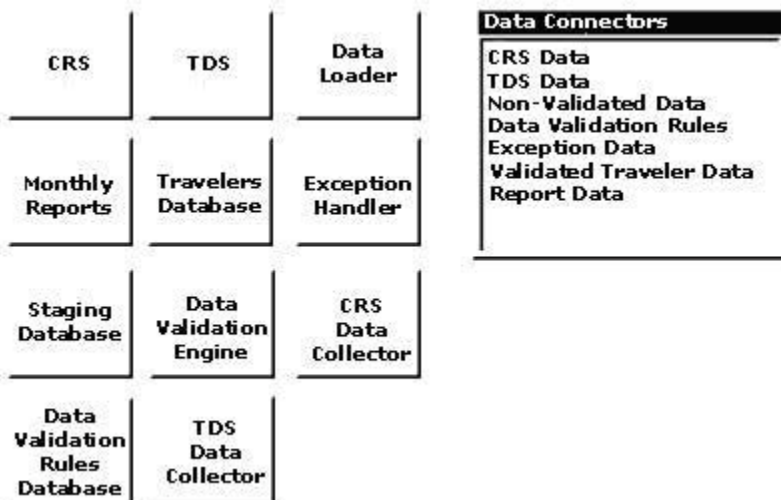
CRS

TDS

Data Loader

Monthly Reports

Travelers Database

Exception Handler

Staging Database

Data Validation Engine

CRS Data Collector

Data Validation Rules Database

TDS Data Collector

Data Connectors

CRS Data
TDS Data
Non-Validated Data
Data Validation Rules
Exception Data
Validated Traveler Data
Report Data